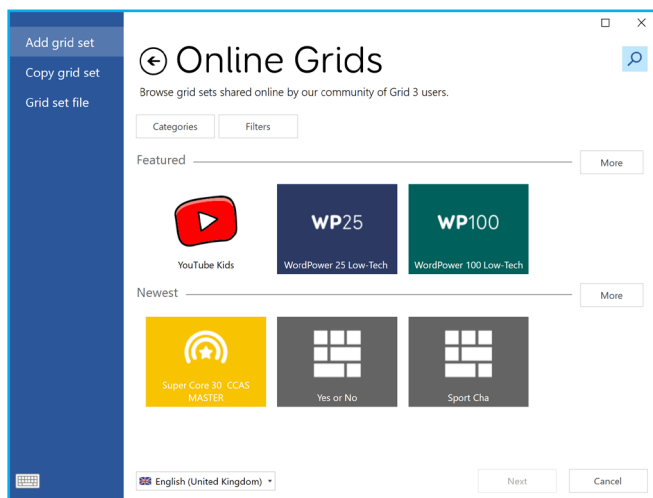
Add grid set
Copy grid set
Grid set file

Online Grids

Browse grid sets shared online by our community of Grid 3 users.

Categories
Filters

Featured
More

YouTube Kids

WP25
WordPower 25 Low-Tech

WP100
WordPower 100 Low-Tech

Newest
More

Super Core 30 CCAS MASTER

Yes or No

Sport Cha

English (United Kingdom)

Next
Cancel